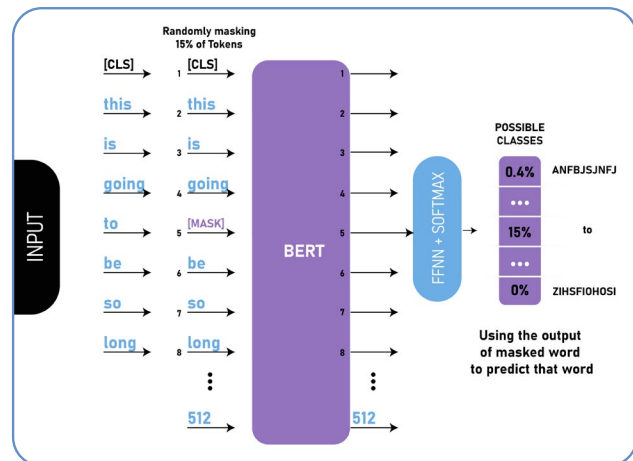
Randomly masking 15% of Tokens

INPUT

[CLS]
this
is
going
to
be
so
long

1 [CLS]
2 this
3 is
4 going
5 [MASK]
6 be
7 so
8 long
⋮
512

BERT

1
2
3
4
5
6
7
8
⋮
512

FFNN + SOFTMAX

POSSIBLE CLASSES

| | |
|---|---|
| 0.4% | ANFBJSJNFJ |
| ••• | |
| 15% | to |
| ••• | |
| 0% | ZIHSFIOHOSI |

Using the output of masked word to predict that word